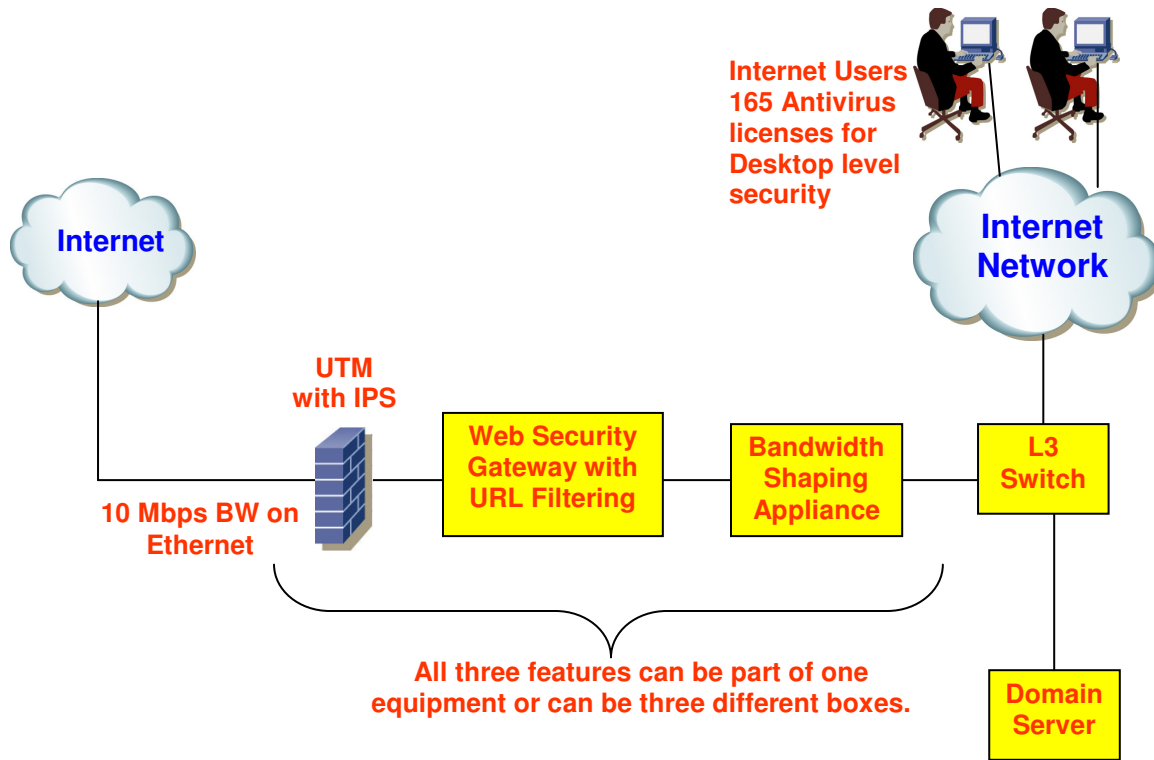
Internet Users
165 Antivirus licenses for Desktop level security

Internet

Internet Network

UTM
with IPS

Web Security Gateway with URL Filtering

Bandwidth Shaping Appliance

L3 Switch

10 Mbps BW on Ethernet

All three features can be part of one equipment or can be three different boxes.

Domain Server